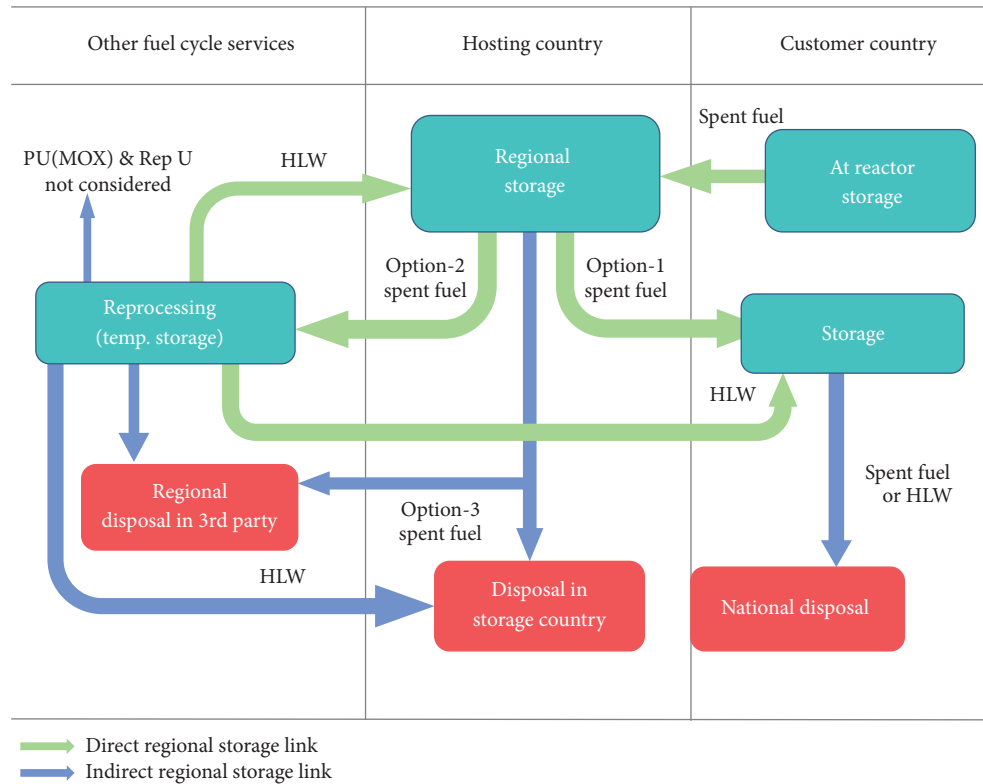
Other fuel cycle services

Hosting country

Customer country

PU(MOX) & Rep U not considered

HLW

Regional storage

Spent fuel

At reactor storage

Option-2 spent fuel

Option-1 spent fuel

Reprocessing (temp. storage)

Storage

HLW

Regional disposal in 3rd party

Option-3 spent fuel

Spent fuel or HLW

HLW

Disposal in storage country

National disposal

Direct regional storage link

Indirect regional storage link